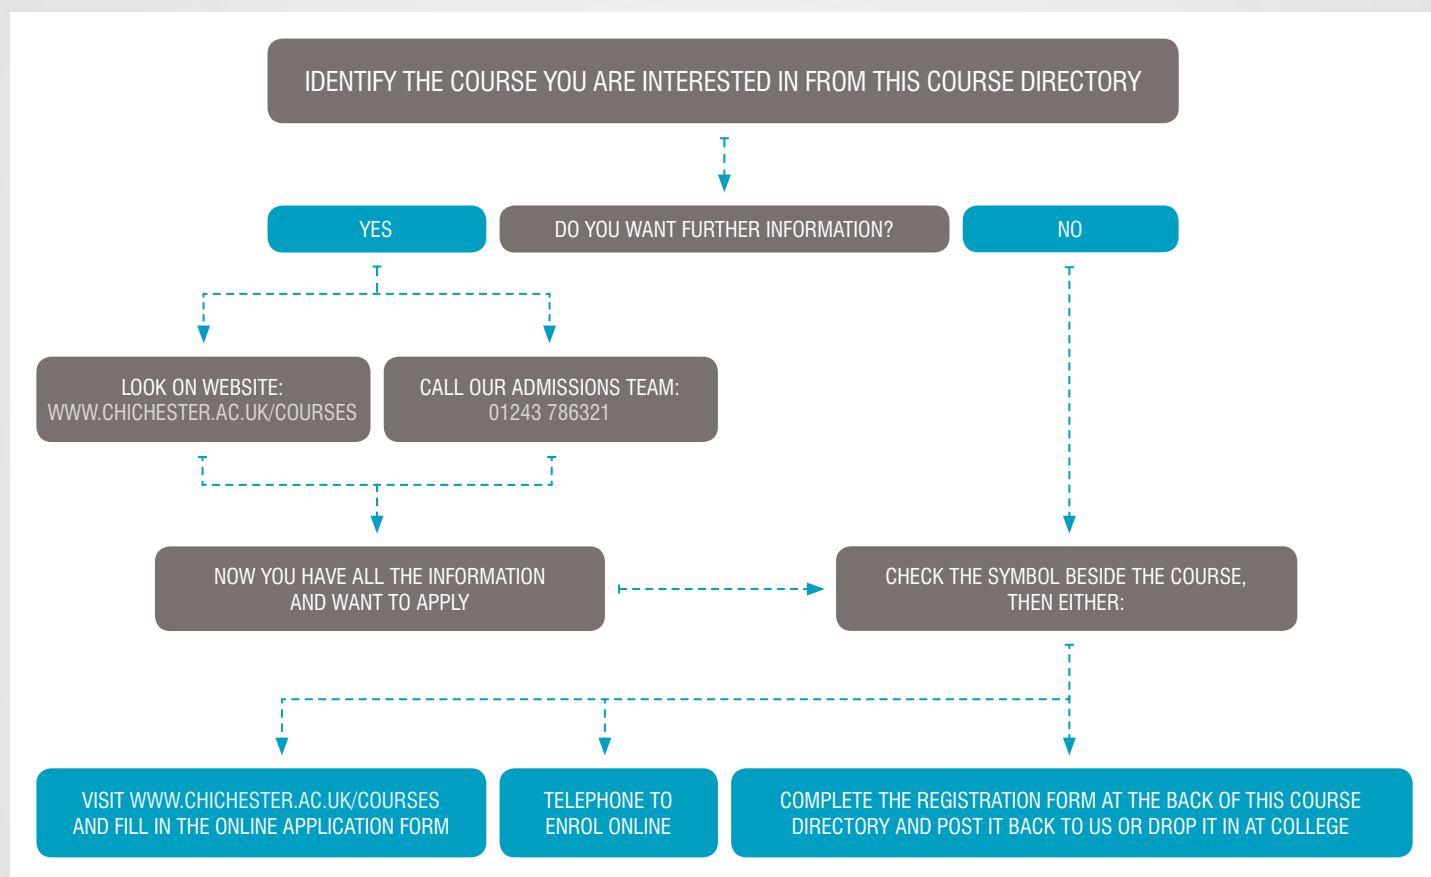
IDENTIFY THE COURSE YOU ARE INTERESTED IN FROM THIS COURSE DIRECTORY

YES

DO YOU WANT FURTHER INFORMATION?

NO

LOOK ON WEBSITE:
WWW.CHICHESTER.AC.UK/COURSES

CALL OUR ADMISSIONS TEAM:
01243 786321

NOW YOU HAVE ALL THE INFORMATION AND WANT TO APPLY

CHECK THE SYMBOL BESIDE THE COURSE, THEN EITHER:

VISIT WWW.CHICHESTER.AC.UK/COURSES AND FILL IN THE ONLINE APPLICATION FORM

TELEPHONE TO ENROL ONLINE

COMPLETE THE REGISTRATION FORM AT THE BACK OF THIS COURSE DIRECTORY AND POST IT BACK TO US OR DROP IT IN AT COLLEGE